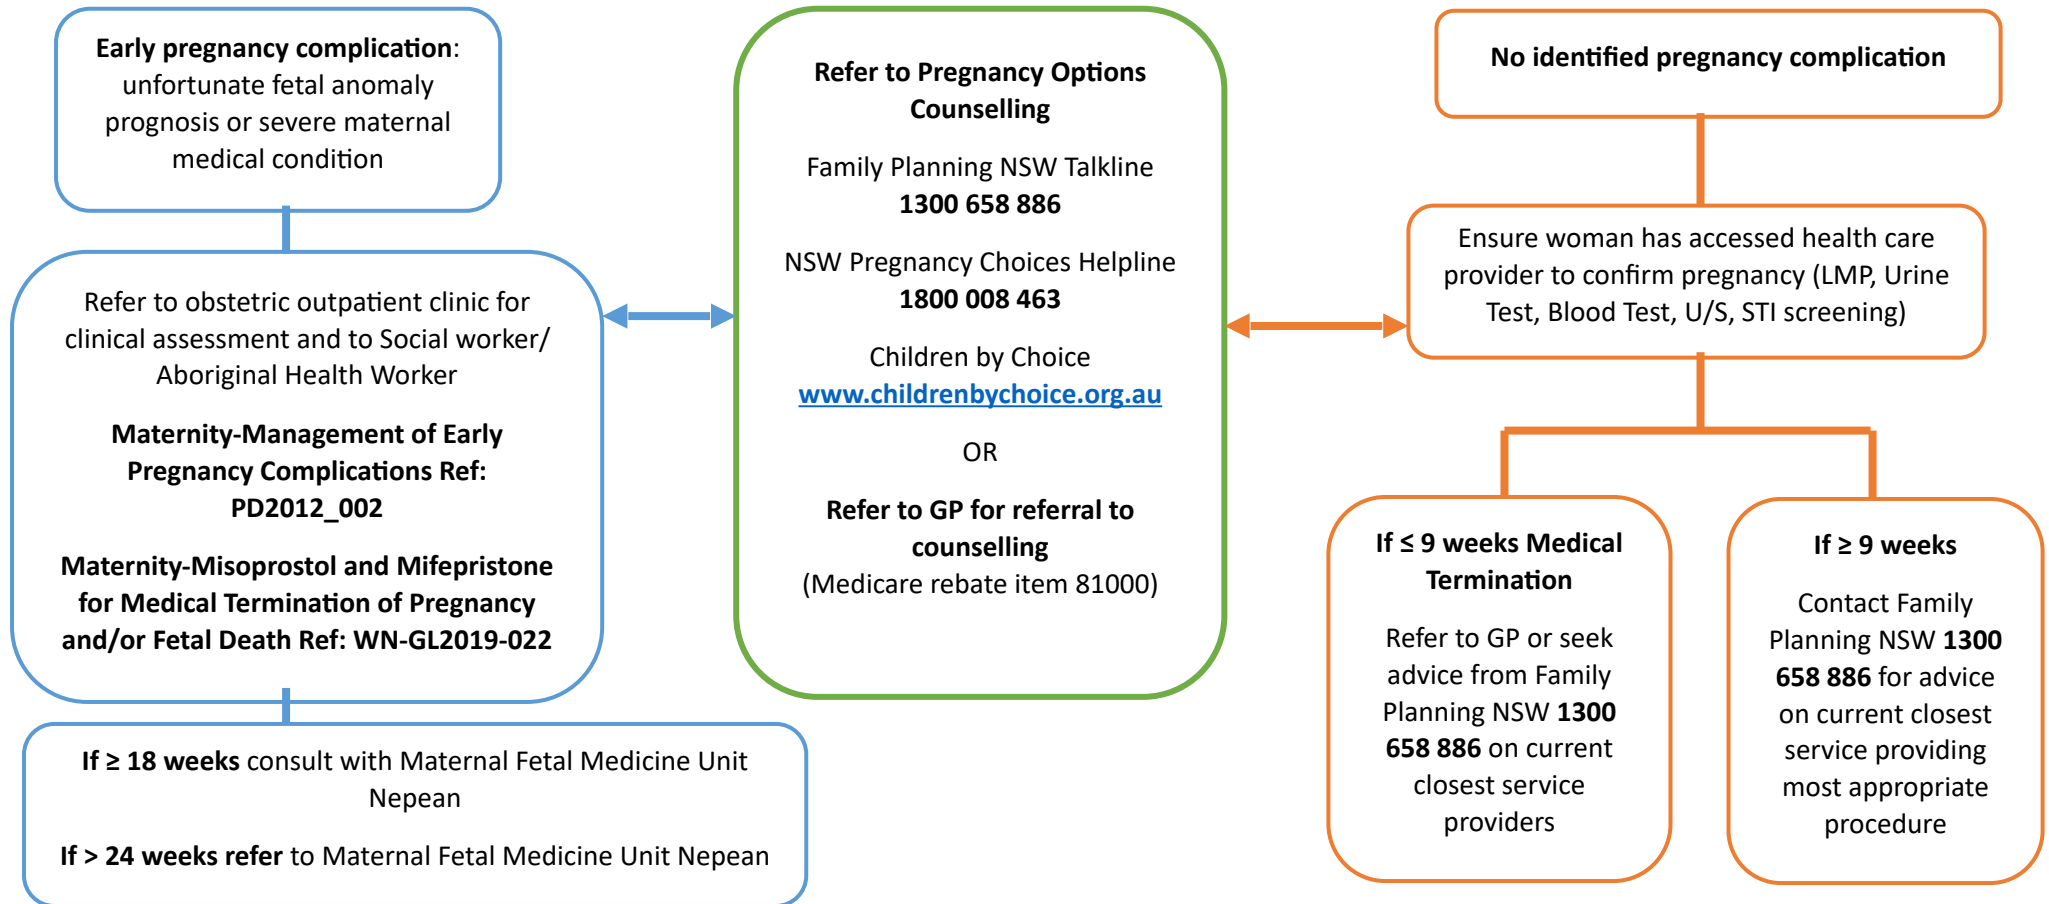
**Early pregnancy complication**: unfortunate fetal anomaly prognosis or severe maternal medical condition

Refer to obstetric outpatient clinic for clinical assessment and to Social worker/ Aboriginal Health Worker

**Maternity-Management of Early Pregnancy Complications Ref: PD2012_002**

**Maternity-Misoprostol and Mifepristone for Medical Termination of Pregnancy and/or Fetal Death Ref: WN-GL2019-022**

**If ≥ 18 weeks** consult with Maternal Fetal Medicine Unit Nepean

**If > 24 weeks refer** to Maternal Fetal Medicine Unit Nepean

**Refer to Pregnancy Options Counselling**

Family Planning NSW Talkline
**1300 658 886**

NSW Pregnancy Choices Helpline
**1800 008 463**

Children by Choice
www.childrenbychoice.org.au

OR

**Refer to GP for referral to counselling**
(Medicare rebate item 81000)

**No identified pregnancy complication**

Ensure woman has accessed health care provider to confirm pregnancy (LMP, Urine Test, Blood Test, U/S, STI screening)

**If ≤ 9 weeks Medical Termination**

Refer to GP or seek advice from Family Planning NSW **1300 658 886** on current closest service providers

**If ≥ 9 weeks**

Contact Family Planning NSW **1300 658 886** for advice on current closest service providing most appropriate procedure